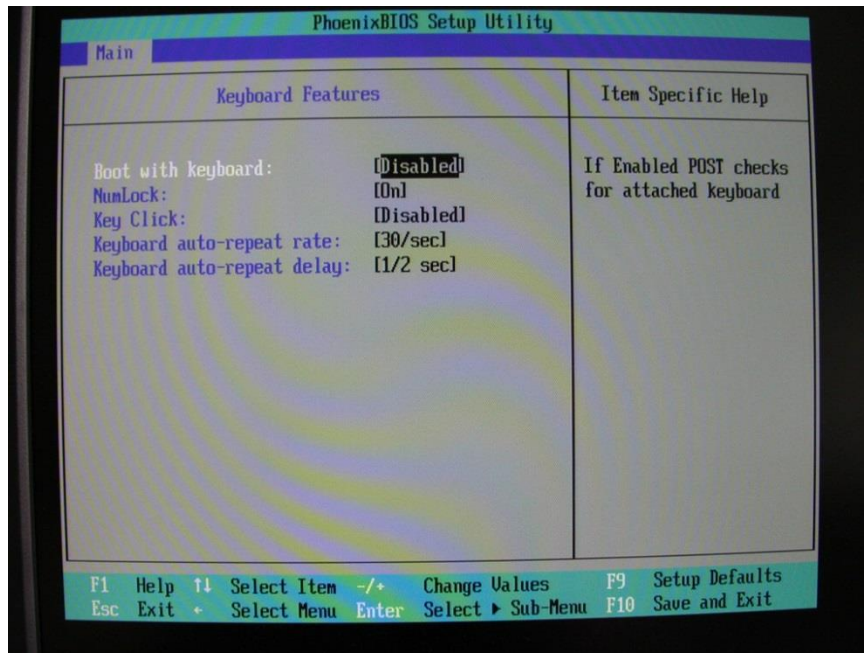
PhoenixBIOS Setup Utility

Main

Keyboard Features

Item Specific Help

Boot with keyboard: [Disabled]
NumLock: [On]
Key Click: [Disabled]
Keyboard auto-repeat rate: [30/sec]
Keyboard auto-repeat delay: [1/2 sec]

If Enabled POST checks for attached keyboard

F1 Help ↑↓ Select Item -/+ Change Values F9 Setup Defaults
Esc Exit ↔ Select Menu Enter Select ▸ Sub-Menu F10 Save and Exit